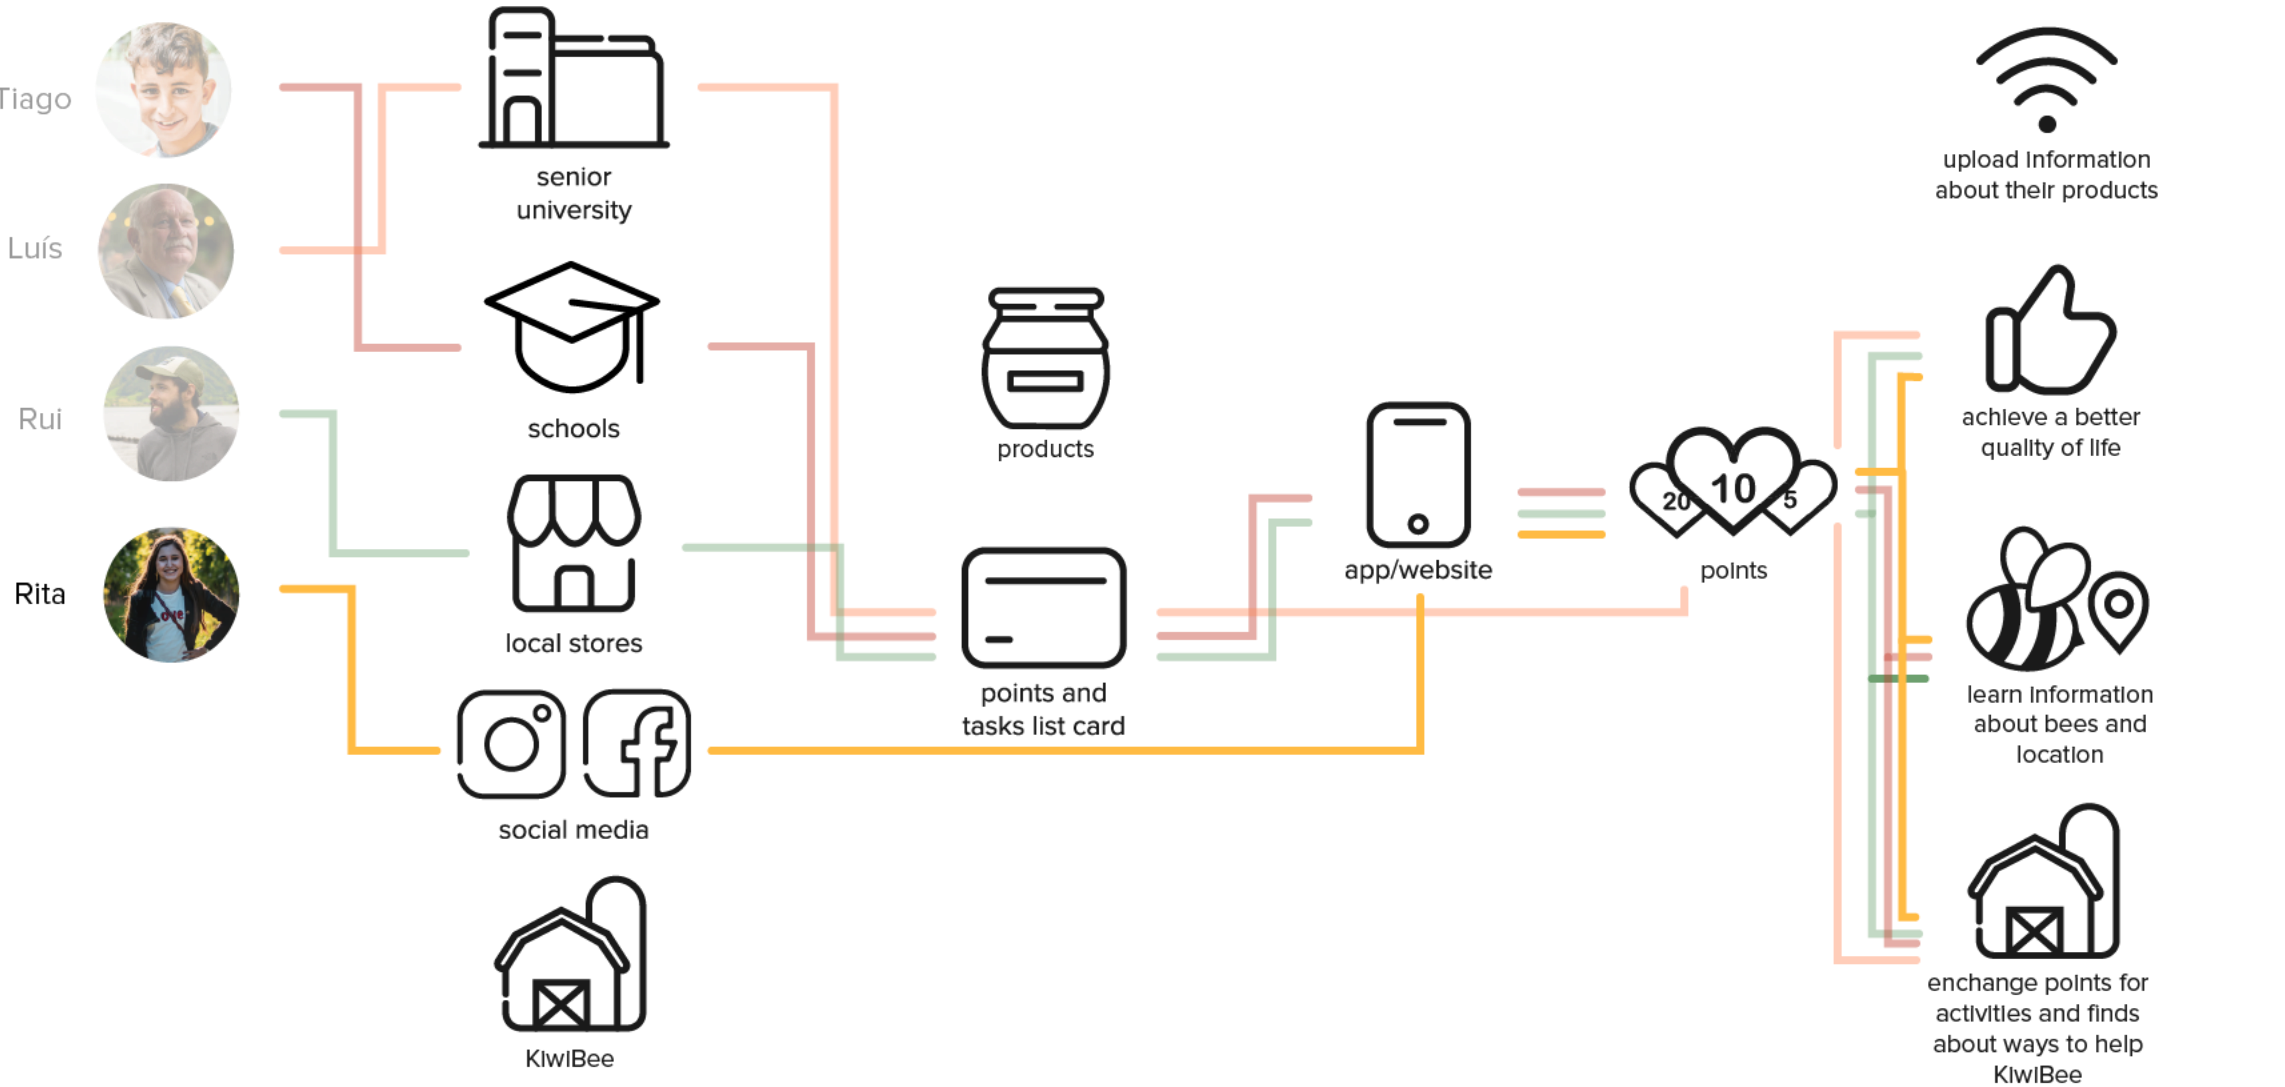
Tiago

Luís

Rui

Rita

senior university

schools

local stores

social media

KiwiBee

products

points and tasks list card

app/website

20 10 5

points

upload information about their products

achieve a better quality of life

learn information about bees and location

enchange points for activities and finds about ways to help KiwiBee